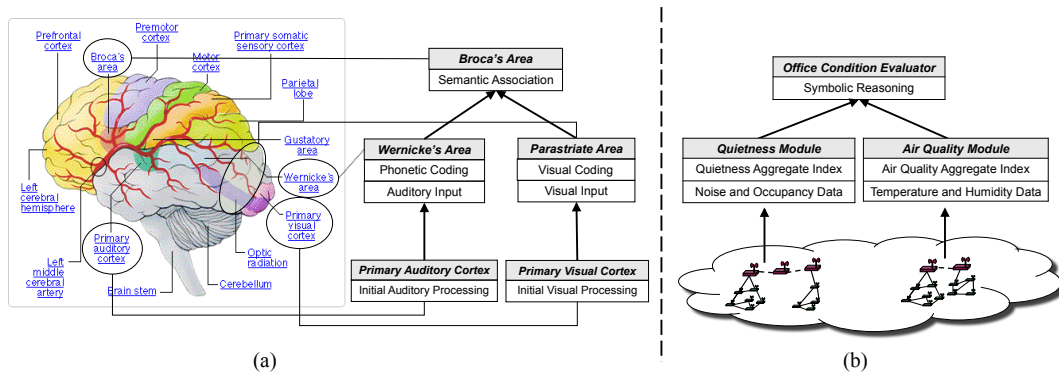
Prefrontal cortex

Premotor cortex

Primary somatic sensory cortex

Broca's area

Motor cortex

Parietal lobe

Gustatory area

Wernicke's area

Primary visual cortex

Left cerebral hemisphere

Primary auditory cortex

Left middle cerebral artery

Optic radiation

Brain stem

Cerebellum

Broca's Area

Semantic Association

Wernicke's Area

Phonetic Coding

Auditory Input

Parastriate Area

Visual Coding

Visual Input

Primary Auditory Cortex

Initial Auditory Processing

Primary Visual Cortex

Initial Visual Processing

(a)

Office Condition Evaluator

Symbolic Reasoning

Quietness Module

Quietness Aggregate Index

Noise and Occupancy Data

Air Quality Module

Air Quality Aggregate Index

Temperature and Humidity Data

(b)